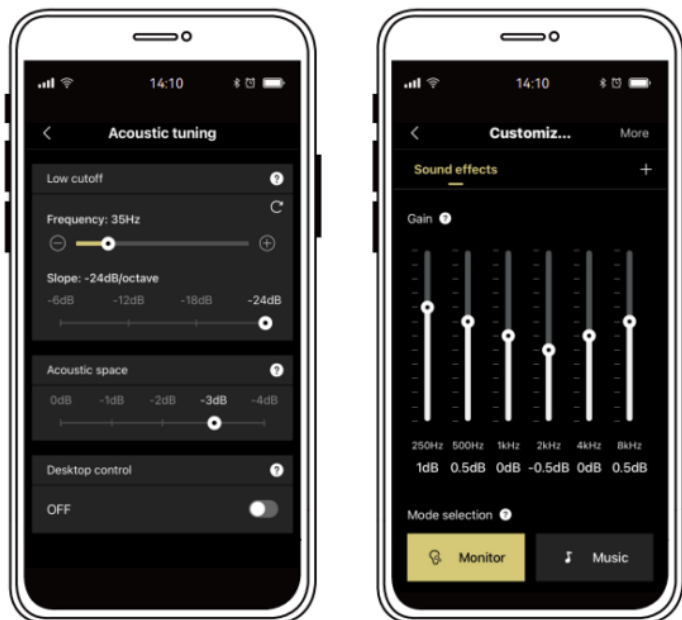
14:10

Acoustic tuning

Low cutoff

Frequency: 35Hz

Slope: -24dB/octave

-6dB -12dB -18dB -24dB

Acoustic space

0dB -1dB -2dB -3dB -4dB

Desktop control

OFF

14:10

Customiz... More

Sound effects +

Gain

250Hz 500Hz 1kHz 2kHz 4kHz 8kHz

1dB 0.5dB 0dB -0.5dB 0dB 0.5dB

Mode selection

Monitor

Music